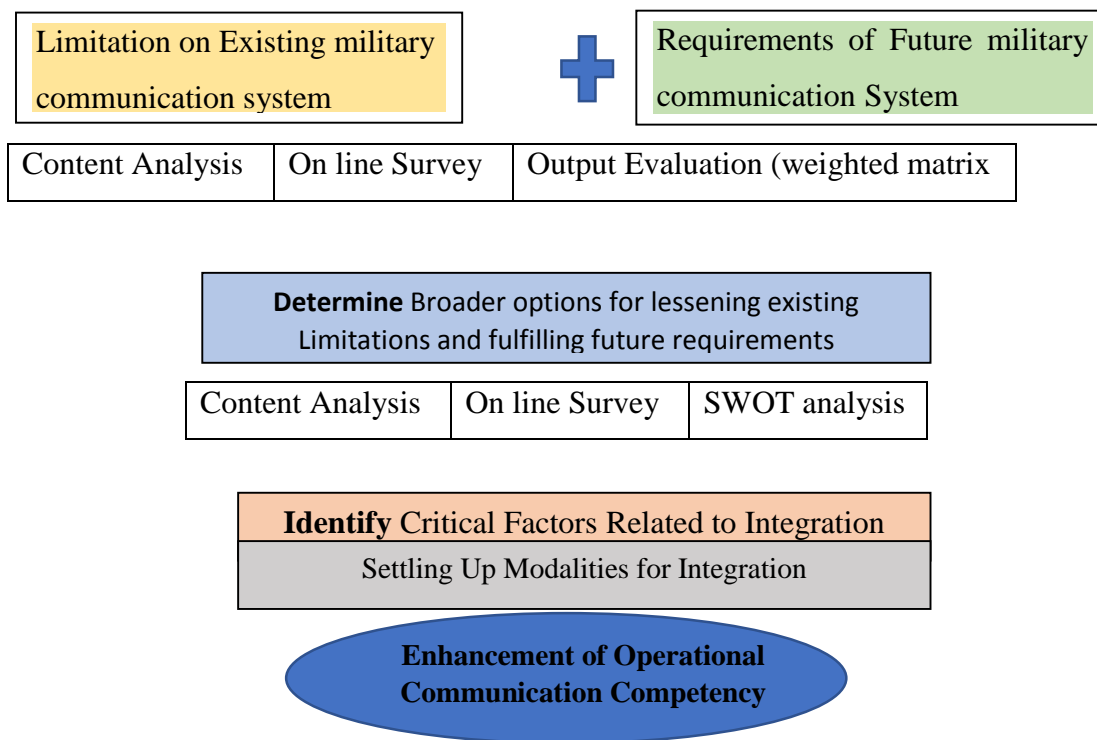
Limitation on Existing military communication system

Requirements of Future military communication System

| Content Analysis | On line Survey | Output Evaluation (weighted matrix |
|---|---|---|

**Determine** Broader options for lessening existing Limitations and fulfilling future requirements

| Content Analysis | On line Survey | SWOT analysis |
|---|---|---|

**Identify** Critical Factors Related to Integration

Settling Up Modalities for Integration

**Enhancement of Operational Communication Competency**